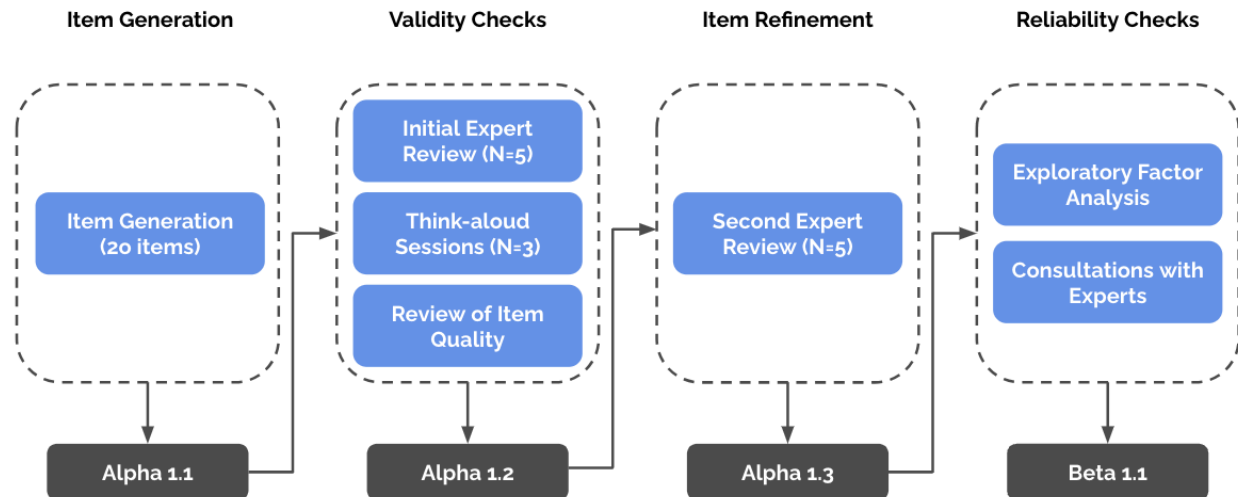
Item Generation

Item Generation (20 items)

Alpha 1.1

Validity Checks

Initial Expert Review (N=5)

Think-aloud Sessions (N=3)

Review of Item Quality

Alpha 1.2

Item Refinement

Second Expert Review (N=5)

Alpha 1.3

Reliability Checks

Exploratory Factor Analysis

Consultations with Experts

Beta 1.1